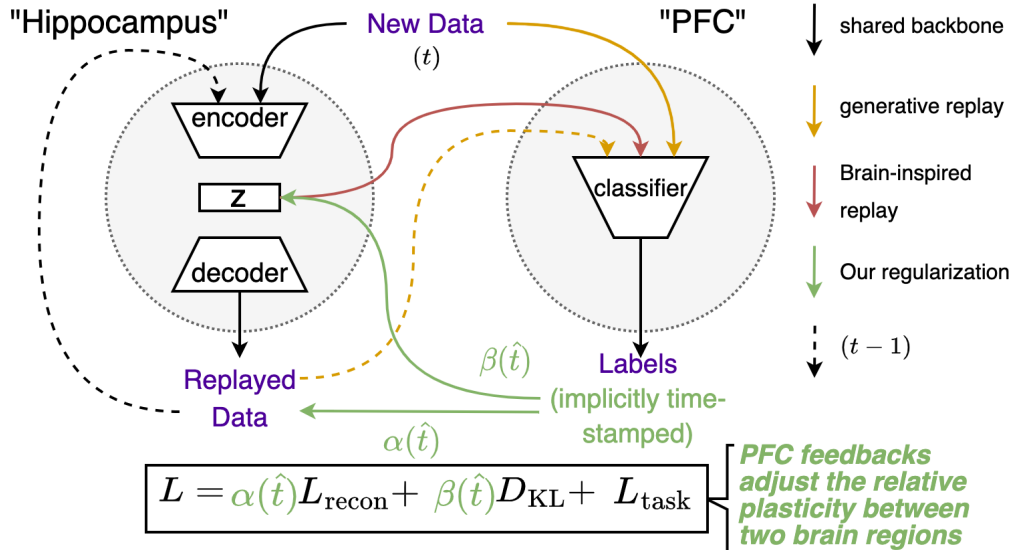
"Hippocampus"

New Data
$(t)$

"PFC"

shared backbone

generative replay

Brain-inspired replay

Our regularization

$(t-1)$

encoder

z

decoder

classifier

Replayed Data

$\beta(\hat{t})$

Labels
(implicitly time-stamped)

$\alpha(\hat{t})$

$L = \alpha(\hat{t}) L_{\text{recon}} + \beta(\hat{t}) D_{\text{KL}} + L_{\text{task}}$

PFC feedbacks adjust the relative plasticity between two brain regions